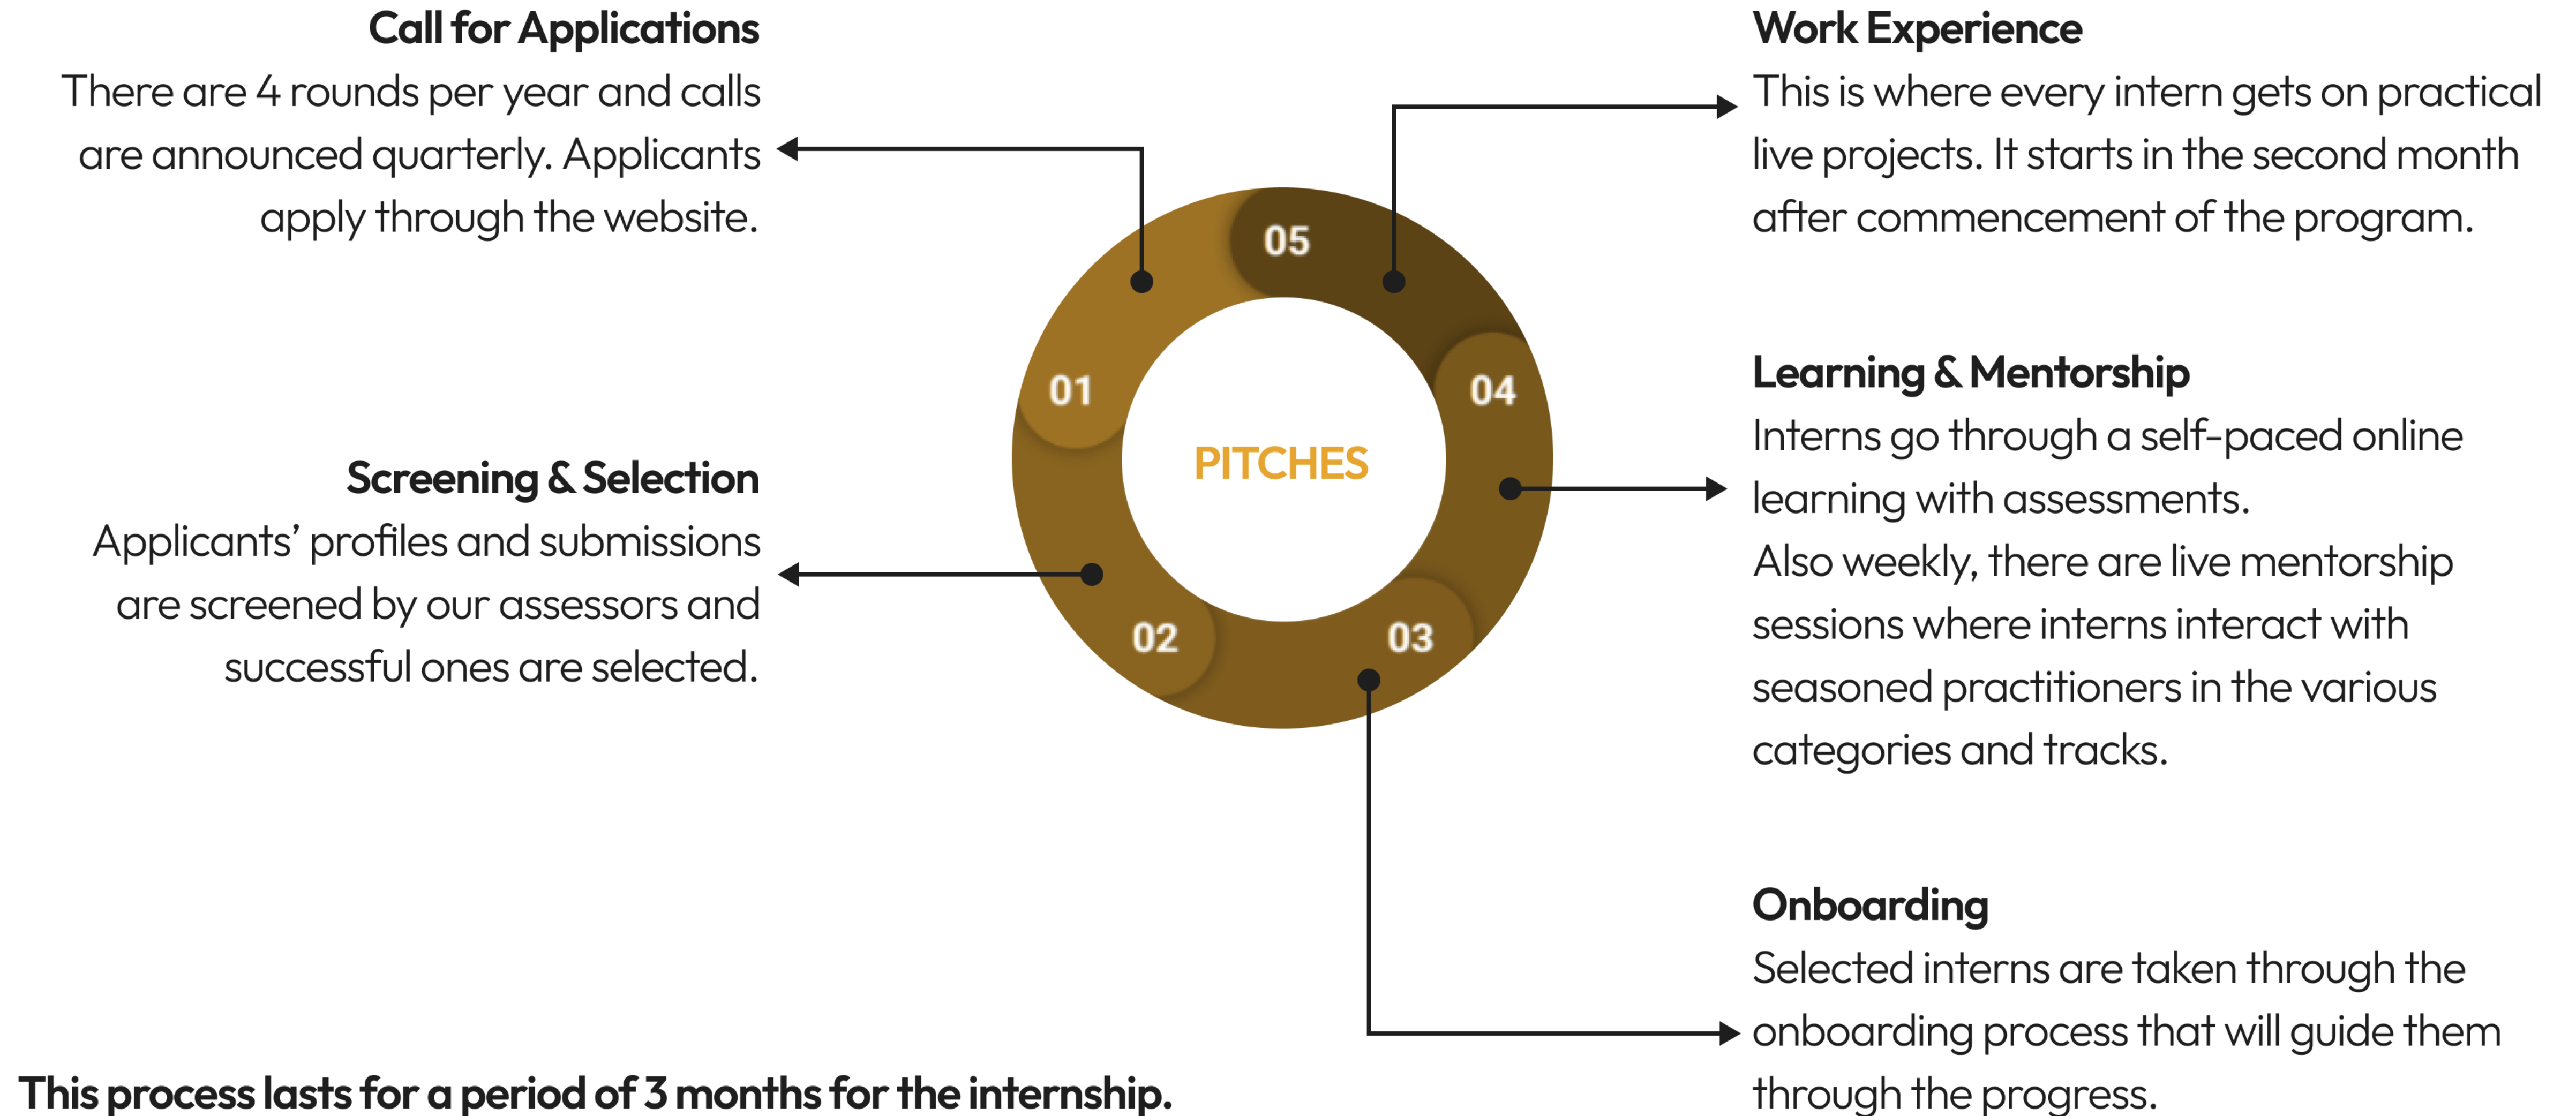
Call for Applications
There are 4 rounds per year and calls are announced quarterly. Applicants apply through the website.

Work Experience
This is where every intern gets on practical live projects. It starts in the second month after commencement of the program.

05

01

04

PITCHES

Learning & Mentorship
Interns go through a self-paced online learning with assessments.
Also weekly, there are live mentorship sessions where interns interact with seasoned practitioners in the various categories and tracks.

Screening & Selection
Applicants' profiles and submissions are screened by our assessors and successful ones are selected.

02

03

Onboarding
Selected interns are taken through the onboarding process that will guide them through the progress.

This process lasts for a period of 3 months for the internship.